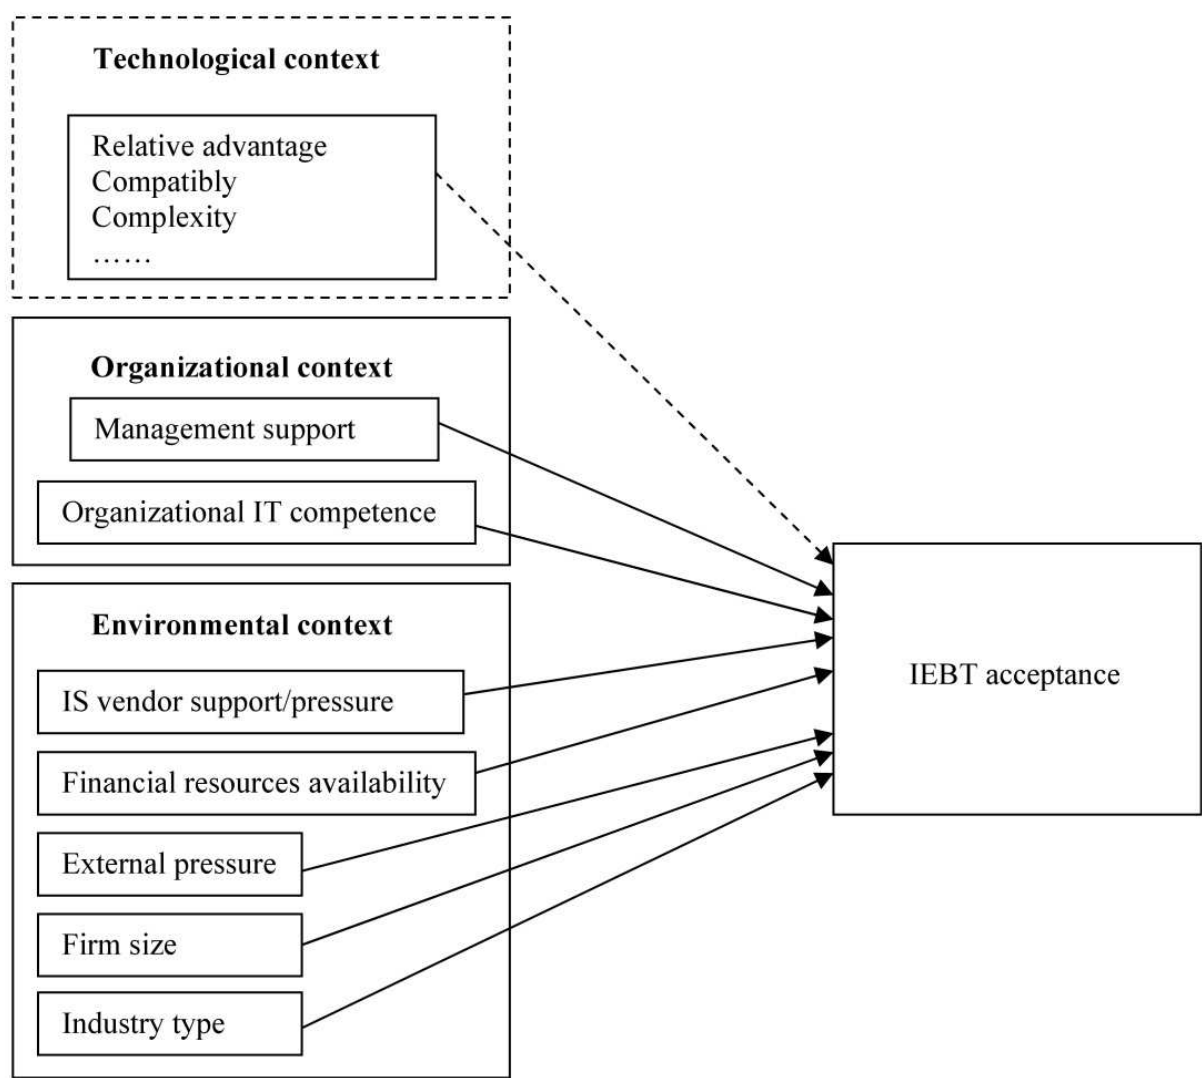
**Technological context**

Relative advantage
Compatibly
Complexity
……

**Organizational context**

Management support

Organizational IT competence

**Environmental context**

IS vendor support/pressure

Financial resources availability

External pressure

Firm size

Industry type

IEBT acceptance